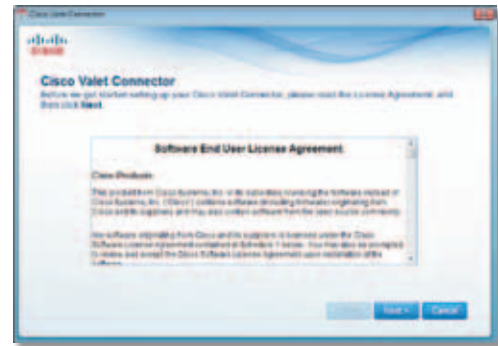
Cisco Valet Connector

cisco

Cisco Valet Connector

Before we get started setting up your Cisco Valet Connector, please read the License Agreement, and then click Next.

Software End User License Agreement

Cisco Products

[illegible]

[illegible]

Next >

Cancel